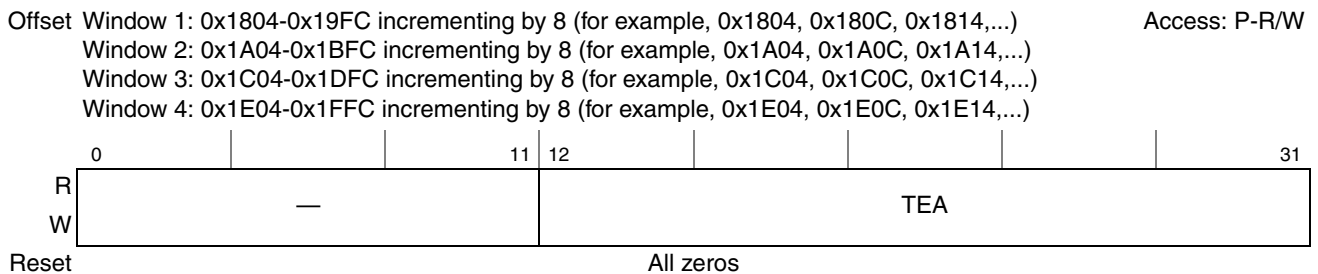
Offset Window 1: 0x1804-0x19FC incrementing by 8 (for example, 0x1804, 0x180C, 0x1814,...) Access: P-R/W
Window 2: 0x1A04-0x1BFC incrementing by 8 (for example, 0x1A04, 0x1A0C, 0x1A14,...)
Window 3: 0x1C04-0x1DFC incrementing by 8 (for example, 0x1C04, 0x1C0C, 0x1C14,...)
Window 4: 0x1E04-0x1FFC incrementing by 8 (for example, 0x1E04, 0x1E0C, 0x1E14,...)

| | 0 — 11 | 12 — 31 |
|---|---|---|
| R W | — | TEA |
| Reset | All zeros | |